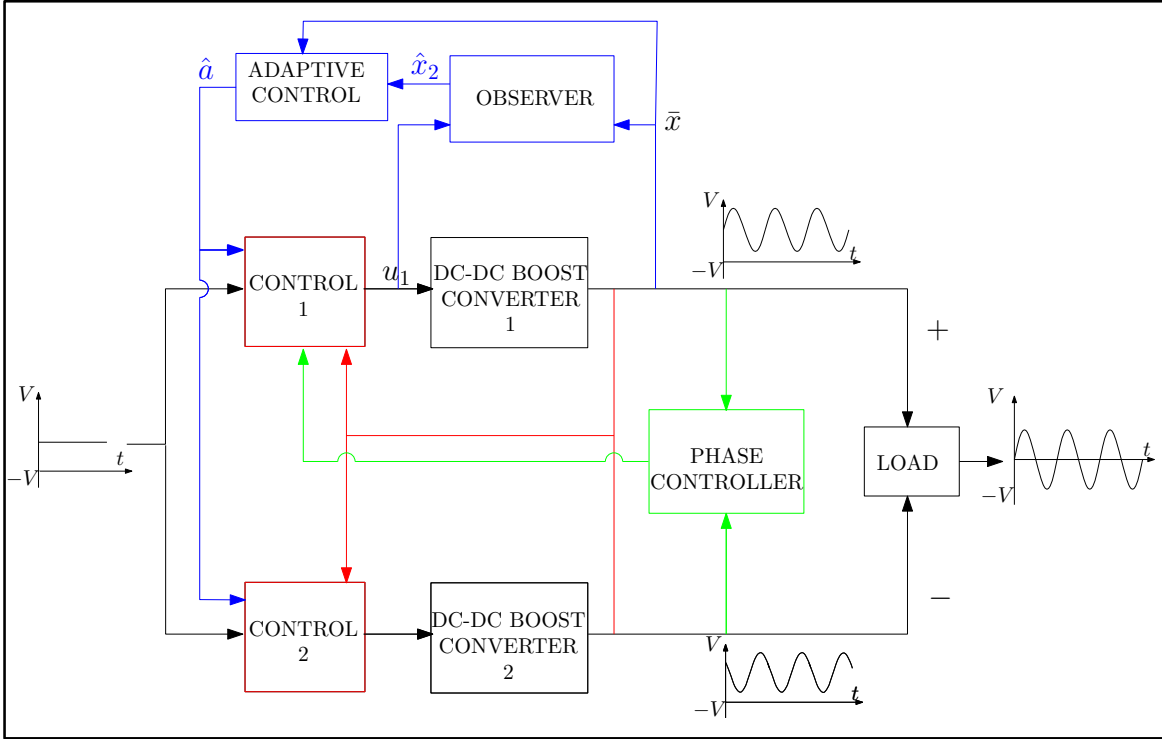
$\hat{a}$

ADAPTIVE CONTROL

$\hat{x}_2$

OBSERVER

$\bar{x}$

$V$

$t$

$-V$

CONTROL 1

$u_1$

DC-DC BOOST CONVERTER 1

$+$

$V$

$t$

$-V$

PHASE CONTROLLER

LOAD

$V$

$t$

$-V$

CONTROL 2

DC-DC BOOST CONVERTER 2

$-$

$V$

$t$

$-V$